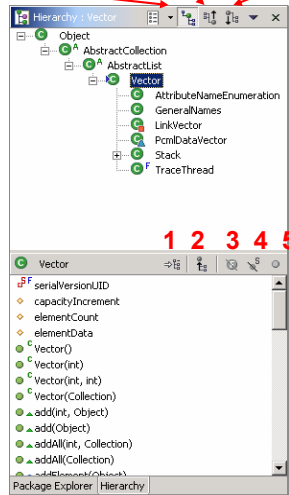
Hierarchy : Vector

Object
AbstractCollection
AbstractList
Vector
AttributeNameEnumeration
GeneralNames
LinkVector
PcmlDataVector
Stack
TraceThread

1 2 3 4 5

Vector

serialVersionUID
capacityIncrement
elementCount
elementData
Vector()
Vector(int)
Vector(int, int)
Vector(Collection)
add(int, Object)
add(Object)
addAll(int, Collection)
addAll(Collection)
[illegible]

Package Explorer | Hierarchy